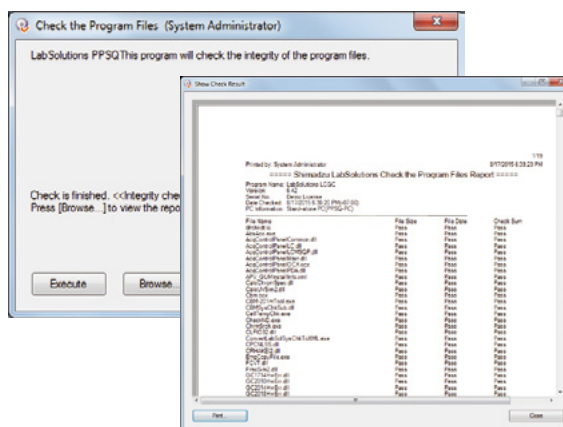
Check the Program Files (System Administrator)

LabSolutions PPSQ This program will check the integrity of the program files.

Check is finished. <<Integrity che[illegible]
Press [Browse...] to view the repo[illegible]

Execute

Browse...

Show Check Result

1/19

Printed by: System Administrator

8/17/2015 6:39:23 PM

===== Shimadzu LabSolutions Check the Program Files Report =====

Program Name: LabSolutions LCGC
Version: 5.42
Serial No.: Demo License
Date Checked: 8/17/2015 6:39:20 PM
PC Information: Stand-alone PC(PPSQ-PC)

| File Name | File Size | File Date | Check Sum |
|---|---|---|---|
| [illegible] | Pass | Pass | Pass |
| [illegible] | Pass | Pass | Pass |
| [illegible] | Pass | Pass | Pass |
| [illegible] | Pass | Pass | Pass |
| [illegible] | Pass | Pass | Pass |
| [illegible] | Pass | Pass | Pass |
| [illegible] | Pass | Pass | Pass |
| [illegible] | Pass | Pass | Pass |
| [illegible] | Pass | Pass | Pass |
| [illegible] | Pass | Pass | Pass |
| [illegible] | Pass | Pass | Pass |
| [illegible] | Pass | Pass | Pass |
| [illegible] | Pass | Pass | Pass |
| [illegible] | Pass | Pass | Pass |
| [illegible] | Pass | Pass | Pass |
| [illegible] | Pass | Pass | Pass |
| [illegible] | Pass | Pass | Pass |
| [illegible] | Pass | Pass | Pass |
| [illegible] | Pass | Pass | Pass |
| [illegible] | Pass | Pass | Pass |
| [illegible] | Pass | Pass | Pass |
| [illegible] | Pass | Pass | Pass |
| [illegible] | Pass | Pass | Pass |
| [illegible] | Pass | Pass | Pass |
| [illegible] | Pass | Pass | Pass |
| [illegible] | Pass | Pass | Pass |
| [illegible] | Pass | Pass | Pass |
| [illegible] | Pass | Pass | Pass |

Print...

Close